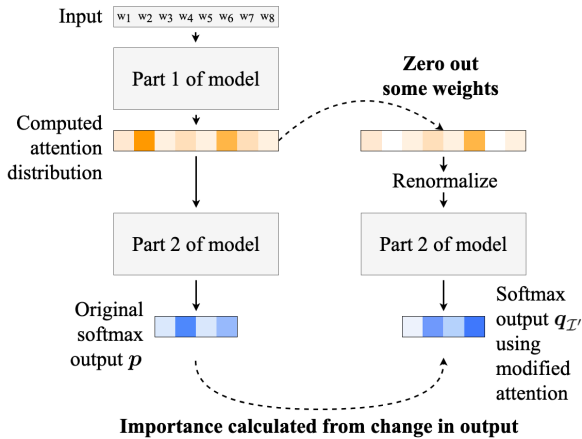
Input $w_1$ $w_2$ $w_3$ $w_4$ $w_5$ $w_6$ $w_7$ $w_8$

Part 1 of model

Zero out some weights

Computed attention distribution

Renormalize

Part 2 of model

Part 2 of model

Original softmax output $\boldsymbol{p}$

Softmax output $\boldsymbol{q}_{\mathcal{I}'}$ using modified attention

Importance calculated from change in output